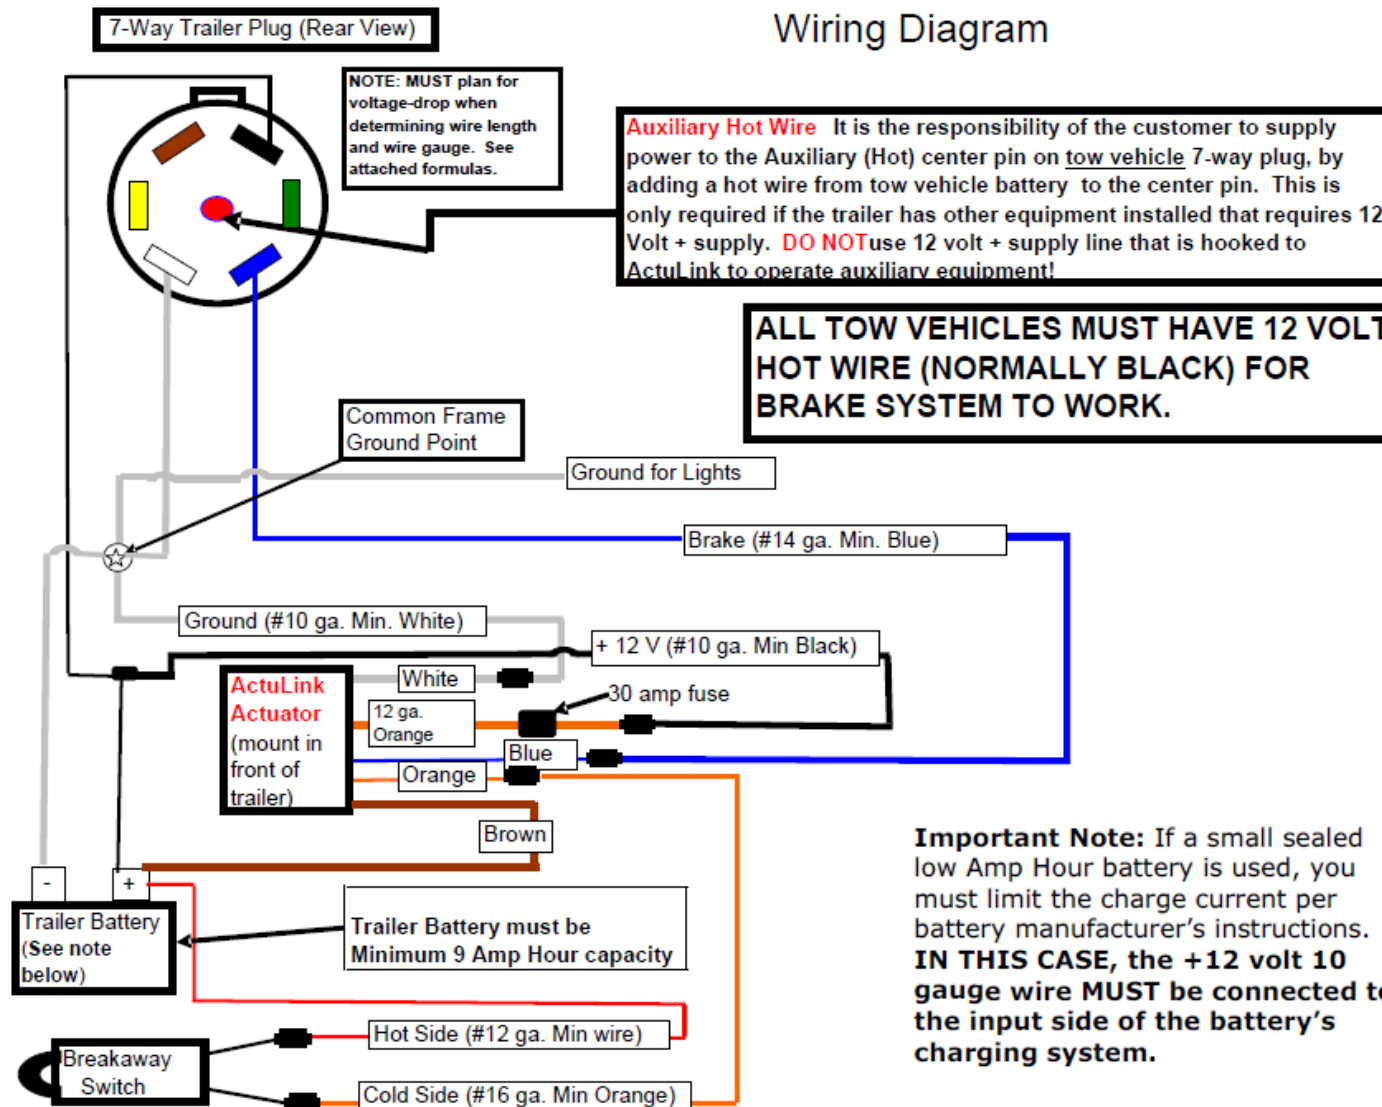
7-Way Trailer Plug (Rear View)

Wiring Diagram

NOTE: MUST plan for voltage-drop when determining wire length and wire gauge. See attached formulas.

Auxiliary Hot Wire It is the responsibility of the customer to supply power to the Auxiliary (Hot) center pin on tow vehicle 7-way plug, by adding a hot wire from tow vehicle battery to the center pin. This is only required if the trailer has other equipment installed that requires 12 Volt + supply. DO NOTuse 12 volt + supply line that is hooked to ActuLink to operate auxiliary equipment!

ALL TOW VEHICLES MUST HAVE 12 VOLT HOT WIRE (NORMALLY BLACK) FOR BRAKE SYSTEM TO WORK.

Common Frame Ground Point

Ground for Lights

Brake (#14 ga. Min. Blue)

Ground (#10 ga. Min. White)

+ 12 V (#10 ga. Min Black)

ActuLink Actuator (mount in front of trailer)

White

30 amp fuse

12 ga. Orange

Blue

Orange

Brown

-

+

Trailer Battery (See note below)

Trailer Battery must be Minimum 9 Amp Hour capacity

Important Note: If a small sealed low Amp Hour battery is used, you must limit the charge current per battery manufacturer's instructions. IN THIS CASE, the +12 volt 10 gauge wire MUST be connected to the input side of the battery's charging system.

Breakaway Switch

Hot Side (#12 ga. Min wire)

Cold Side (#16 ga. Min Orange)